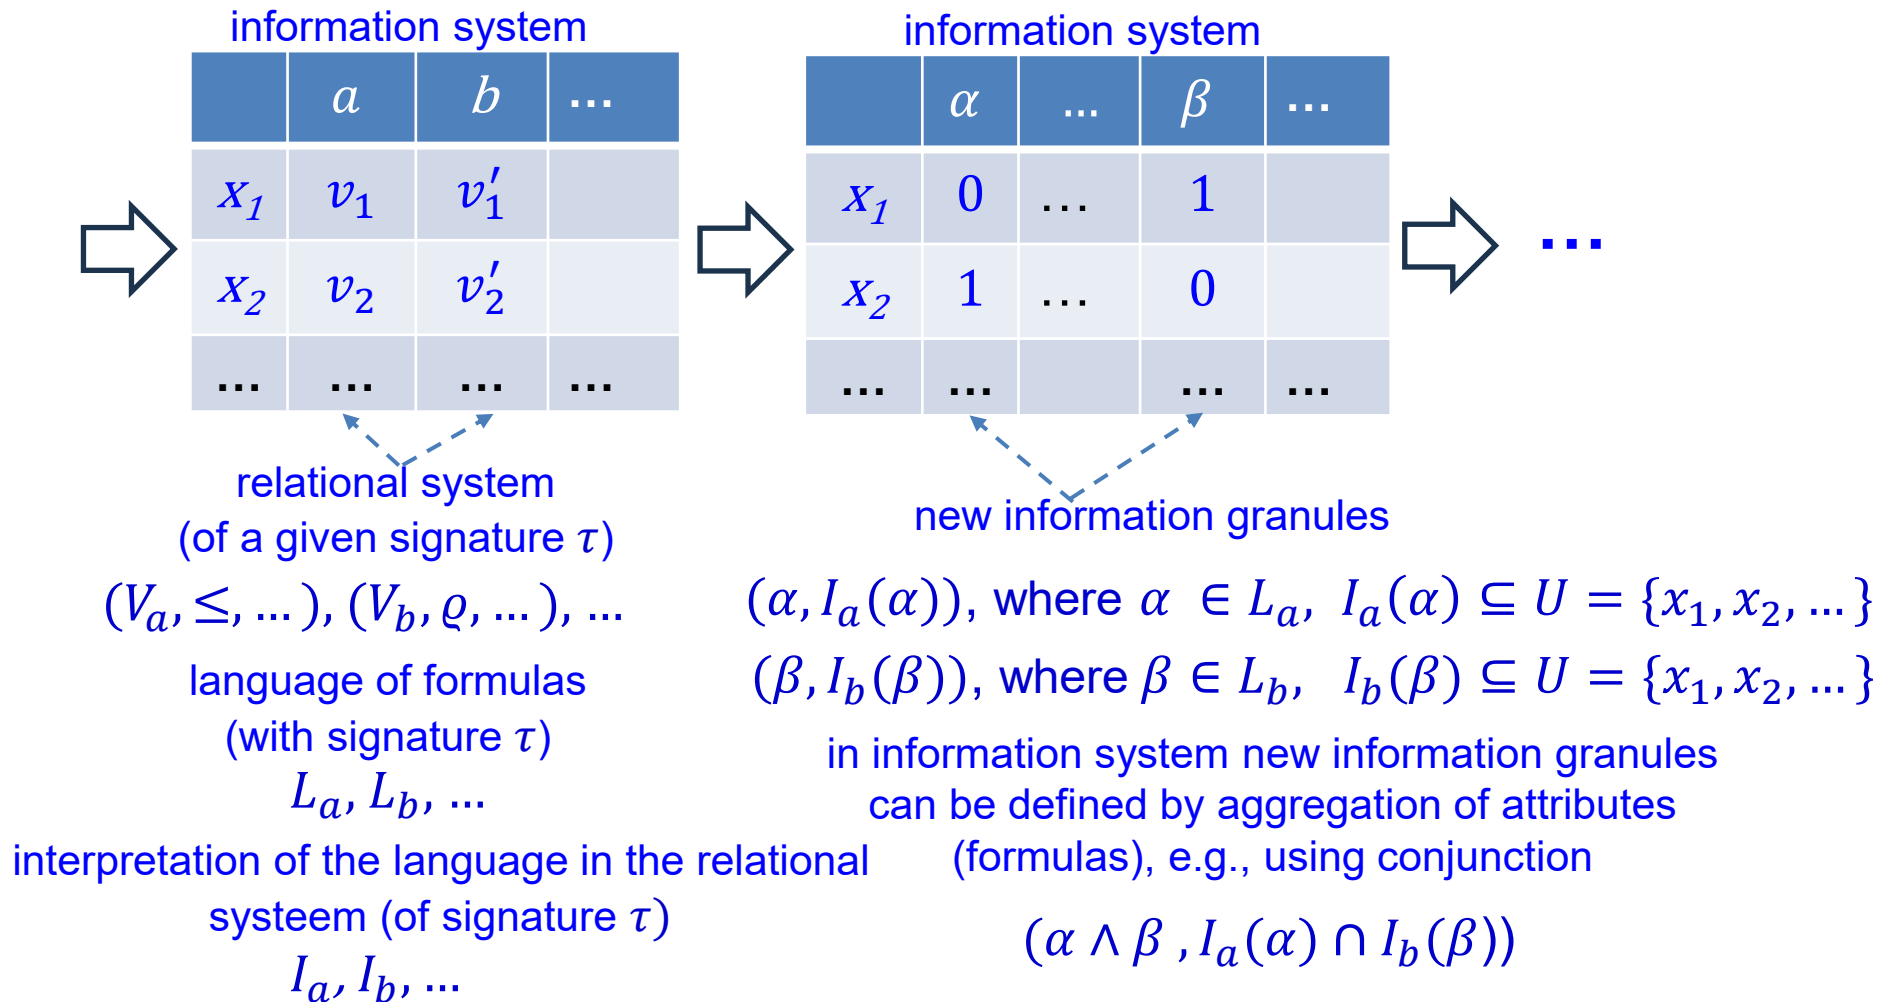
information system

|  | $a$ | $b$ | ... |
|---|---|---|---|
| $x_1$ | $v_1$ | $v_1'$ |  |
| $x_2$ | $v_2$ | $v_2'$ |  |
| ... | ... | ... | ... |

information system

|  | $\alpha$ | ... | $\beta$ | ... |
|---|---|---|---|---|
| $x_1$ | 0 | ... | 1 |  |
| $x_2$ | 1 | ... | 0 |  |
| ... | ... |  | ... | ... |

...

relational system (of a given signature $\tau$)

$(V_a, \leq, ...), (V_b, \varrho, ...), ...$

language of formulas (with signature $\tau$)

$L_a, L_b, ...$

interpretation of the language in the relational systeem (of signature $\tau$)

$I_a, I_b, ...$

new information granules

$(\alpha, I_a(\alpha))$, where $\alpha \in L_a$, $I_a(\alpha) \subseteq U = \{x_1, x_2, ...\}$

$(\beta, I_b(\beta))$, where $\beta \in L_b$, $I_b(\beta) \subseteq U = \{x_1, x_2, ...\}$

in information system new information granules can be defined by aggregation of attributes (formulas), e.g., using conjunction

$(\alpha \wedge \beta , I_a(\alpha) \cap I_b(\beta))$